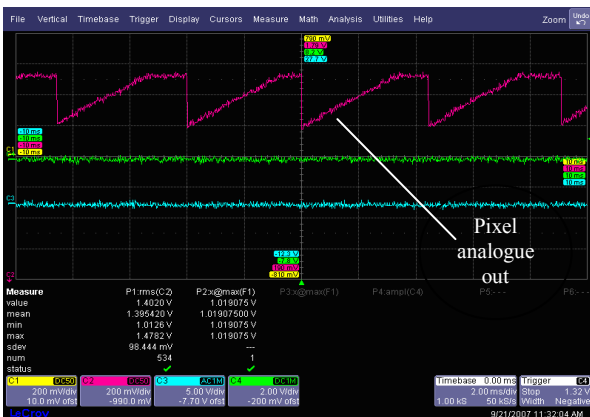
File Vertical Timebase Trigger Display Cursors Measure Math Analysis Utilities Help

Zoom Undo

790 mV
1.22 V
8.2 V
27.7 V

-10 ms
-10 ms
-10 ms
-10 ms

10 ms
10 ms
10 ms
10 ms

C1

C3

-12.3 V
7.8 V
-0.30 V
-810 mV

C2

Pixel analogue out

| Measure | P1:rms(C2) | P2:x@max(F1) | P3:x@max(F1) | P4:ampl(C4) | P5:- - - | P6:- - - |
|---|---|---|---|---|---|---|
| value | 1.4020 V | 1.019075 V | | | | |
| mean | 1.395420 V | 1.01907500 V | | | | |
| min | 1.0126 V | 1.019075 V | | | | |
| max | 1.4782 V | 1.019075 V | | | | |
| sdev | 98.444 mV | --- | | | | |
| num | 534 | 1 | | | | |
| status | ✓ | ✓ | | | | |

C1 DC50
200 mV/div
10.0 mV ofst

C2 DC50
200 mV/div
-990.0 mV

C3 AC1M
5.00 V/div
-7.70 V ofst

C4 DC1M
2.00 V/div
-200 mV ofst

Timebase 0.00 ms
2.00 ms/div
1.00 kS 50 kS/s

Trigger C4
Stop 1.32 V
Width Negative

LeCroy
9/21/2007 11:32:04 AM